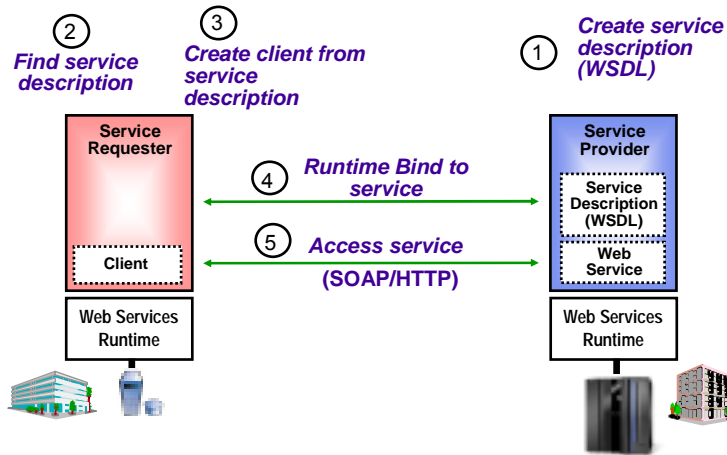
2
Find service description

3
Create client from service description

1
Create service description (WSDL)

Service Requester

Client

4
Runtime Bind to service

5
Access service
(SOAP/HTTP)

Service Provider

Service Description (WSDL)

Web Service

Web Services Runtime

Web Services Runtime